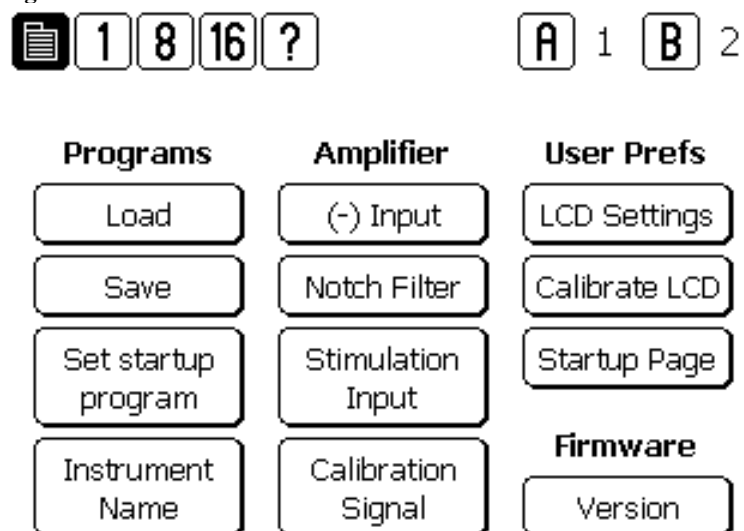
1 8 16 ?

A 1 B 2

Programs
Load
Save
Set startup program
Instrument Name

Amplifier
(-) Input
Notch Filter
Stimulation Input
Calibration Signal

User Prefs
LCD Settings
Calibrate LCD
Startup Page

Firmware
Version